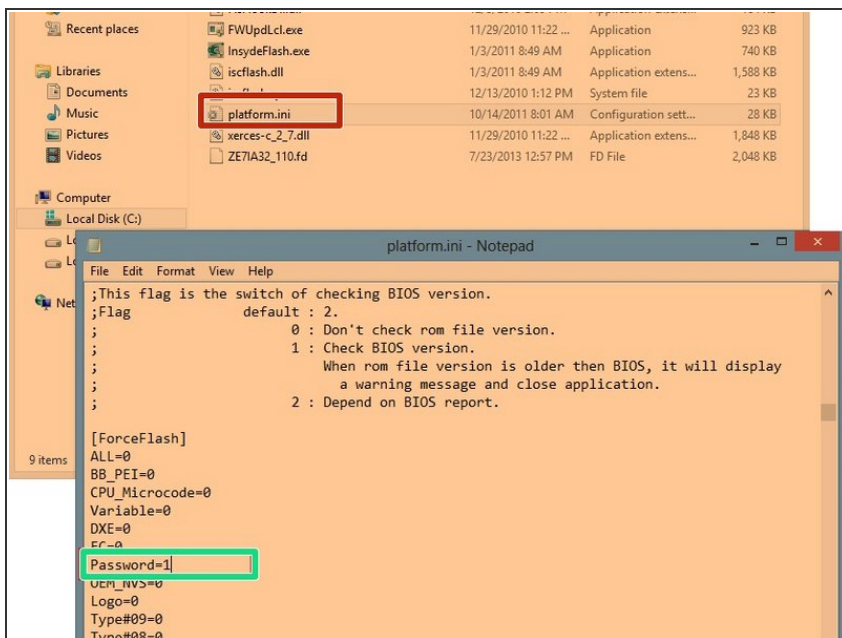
Recent places
Libraries
Documents
Music
Pictures
Videos
Computer
Local Disk (C:)
Lo
Lo
Net
9 items

| | | | |
|---|---|---|---|
| FWUpdLcl.exe | 11/29/2010 11:22 ... | Application | 923 KB |
| InsydeFlash.exe | 1/3/2011 8:49 AM | Application | 740 KB |
| iscflash.dll | 1/3/2011 8:49 AM | Application extens... | 1,588 KB |
| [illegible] | 12/13/2010 1:12 PM | System file | 23 KB |
| platform.ini | 10/14/2011 8:01 AM | Configuration sett... | 28 KB |
| xerces-c_2_7.dll | 11/29/2010 11:22 ... | Application extens... | 1,848 KB |
| ZE7IA32_110.fd | 7/23/2013 12:57 PM | FD File | 2,048 KB |

platform.ini - Notepad
File Edit Format View Help
;This flag is the switch of checking BIOS version.
;Flag default : 2.
; 0 : Don't check rom file version.
; 1 : Check BIOS version.
; When rom file version is older then BIOS, it will display
; a warning message and close application.
; 2 : Depend on BIOS report.

[ForceFlash]
ALL=0
BB_PEI=0
CPU_Microcode=0
Variable=0
DXE=0
EC=0
Password=1
OEM_NVS=0
Logo=0
Type#09=0
Type#08=0